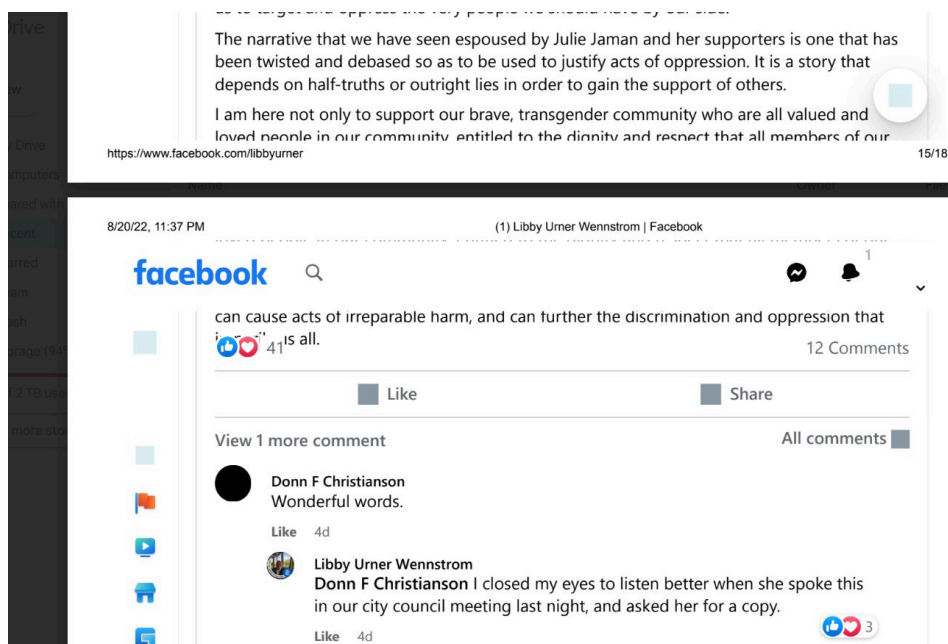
rive

w

Drive

mputers

ared with

cent

rred

am

sh

orage (93

2 TB use

more sto

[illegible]

The narrative that we have seen espoused by Julie Jaman and her supporters is one that has been twisted and debased so as to be used to justify acts of oppression. It is a story that depends on half-truths or outright lies in order to gain the support of others.

I am here not only to support our brave, transgender community who are all valued and loved people in our community, entitled to the dignity and respect that all members of our

https://www.facebook.com/libbyurner

15/18

Name

Owner

8/20/22, 11:37 PM

(1) Libby Urner Wennstrom | Facebook

facebook

1

can cause acts of irreparable harm, and can further the discrimination and oppression that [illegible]is all.

41

12 Comments

Like

Share

View 1 more comment

All comments

Donn F Christianson
Wonderful words.

Like 4d

Libby Urner Wennstrom
Donn F Christianson I closed my eyes to listen better when she spoke this in our city council meeting last night, and asked her for a copy.

3

Like 4d